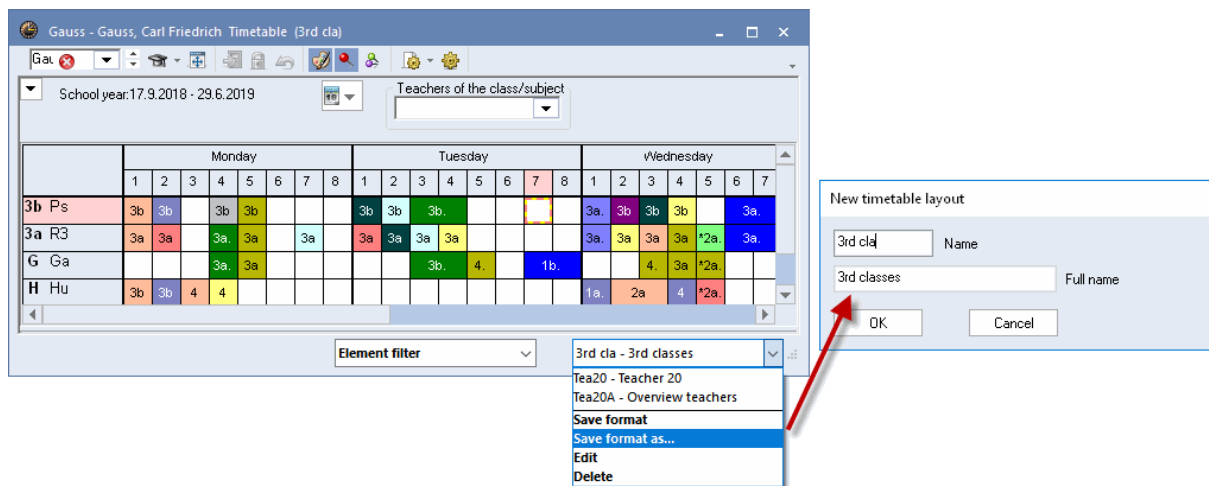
Gauss - Gauss, Carl Friedrich Timetable (3rd cla)

Gau

School year:17.9.2018 - 29.6.2019

Teachers of the class/subject

| | Monday | | | | | | | | Tuesday | | | | | | | | Wednesday | | | | | | |
|---|---|---|---|---|---|---|---|---|---|---|---|---|---|---|---|---|---|---|---|---|---|---|---|
| | 1 | 2 | 3 | 4 | 5 | 6 | 7 | 8 | 1 | 2 | 3 | 4 | 5 | 6 | 7 | 8 | 1 | 2 | 3 | 4 | 5 | 6 | 7 |
| 3b Ps | 3a | 3b | | 3b | 3b | | | | 3b | 3b | 3b. | | | | | | 3a. | 3b | 3b | 3b | | 3a. | |
| 3a R3 | 3a | 3a | | 3a. | 3a | | 3a | | 3a | 3a | 3a | 3a | | | | | 3a. | 3a | 3a | 3a | *2a. | 3a. | |
| G Ga | | | | 3a. | 3a | | | | | | 3b. | | 4. | | 1b. | | | | 4. | 3a | *2a. | | |
| H Hu | 3b | 3b | 4 | 4 | | | | | | | | | | | | | 1a. | 2a | | 4 | *2a. | | |

Element filter

3rd cla - 3rd classes

Tea20 - Teacher 20
Tea20A - Overview teachers
Save format
Save format as...
Edit
Delete

New timetable layout

3rd cla Name

3rd classes Full name

OK

Cancel